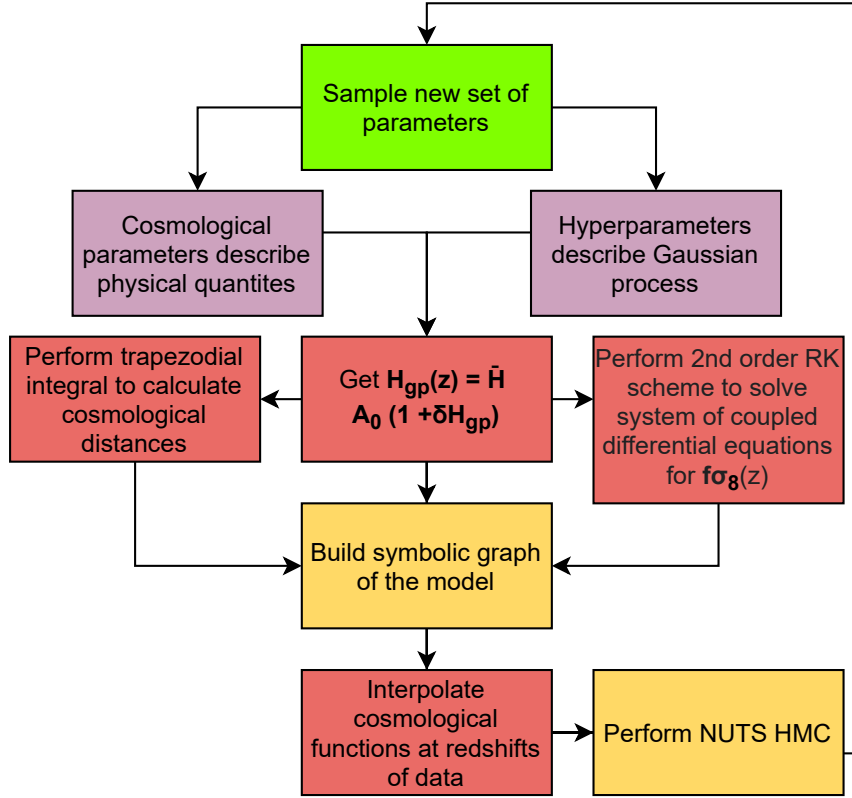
Sample new set of parameters

Cosmological parameters describe physical quantites

Hyperparameters describe Gaussian process

Perform trapezodial integral to calculate cosmological distances

Get $H_{gp}(z) = \bar{H} A_0 (1 + \delta H_{gp})$

Perform 2nd order RK scheme to solve system of coupled differential equations for $f\sigma_8(z)$

Build symbolic graph of the model

Interpolate cosmological functions at redshifts of data

Perform NUTS HMC